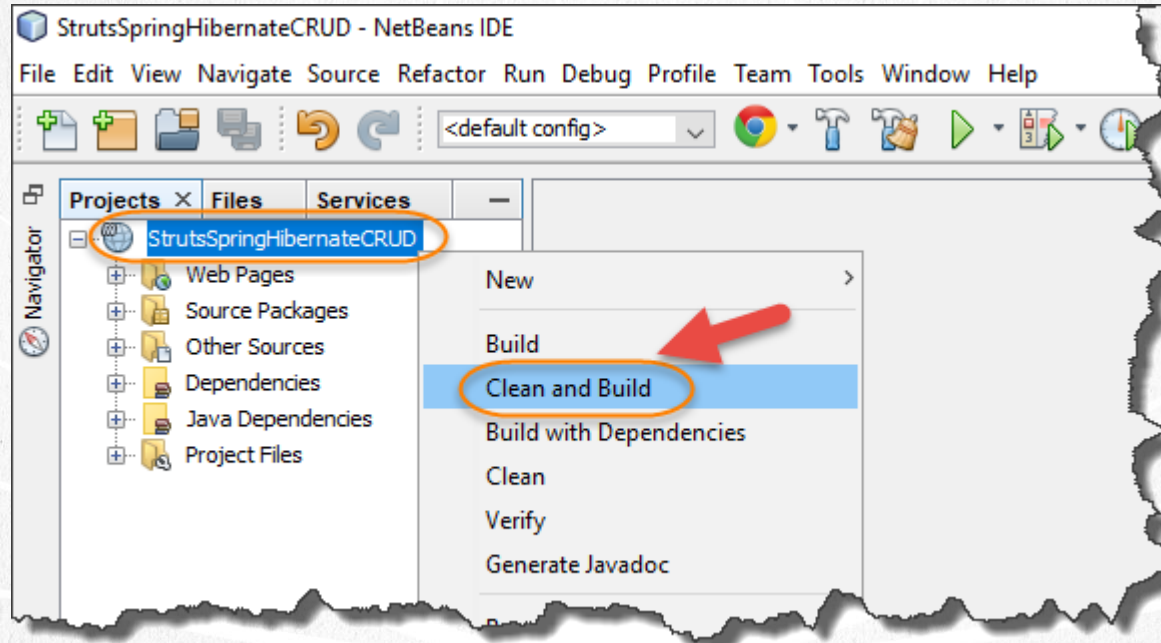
StrutsSpringHibernateCRUD - NetBeans IDE

File Edit View Navigate Source Refactor Run Debug Profile Team Tools Window Help

<default config>

Navigator

Projects × Files Services

StrutsSpringHibernateCRUD
Web Pages
Source Packages
Other Sources
Dependencies
Java Dependencies
Project Files

New
Build
Clean and Build
Build with Dependencies
Clean
Verify
Generate Javadoc